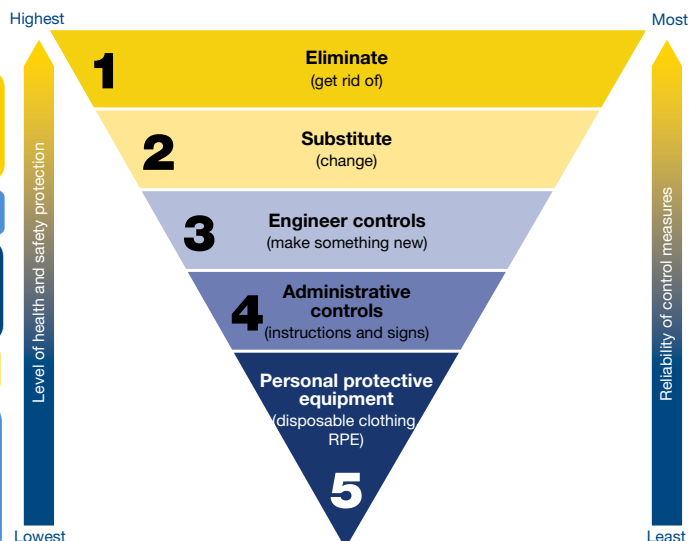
Highest

Most

Level of health and safety protection

1 Eliminate (get rid of)

2 Substitute (change)

3 Engineer controls (make something new)

4 Administrative controls (instructions and signs)

Personal protective equipment (disposable clothing RPE)

5

Reliability of control measures

Lowest

Least